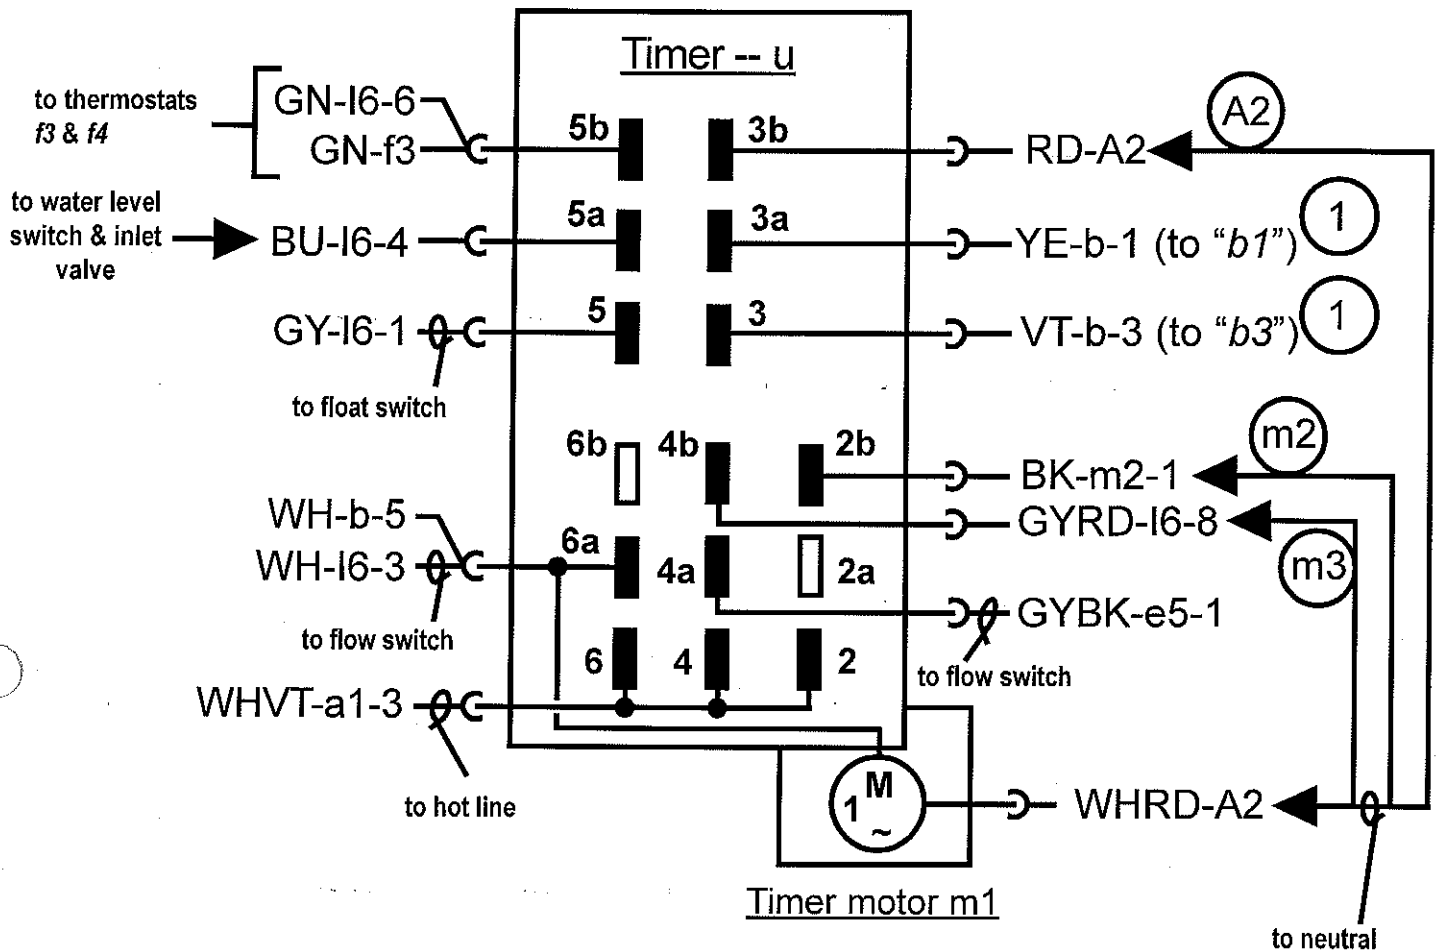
Timer -- u

to thermostats
f3 & f4

GN-I6-6
GN-f3
5b
3b
RD-A2
A2

to water level switch & inlet valve
BU-I6-4
5a
3a
YE-b-1 (to "b1")
1

GY-I6-1
5
3
VT-b-3 (to "b3")
1

to float switch

6b
4b
2b
BK-m2-1
m2
GYRD-I6-8
m3

WH-b-5
WH-I6-3
6a
4a
2a
GYBK-e5-1

to flow switch
6
4
2
to flow switch

WHVT-a1-3

to hot line

$1^{M}_{\sim}$
WHRD-A2

Timer motor m1

to neutral